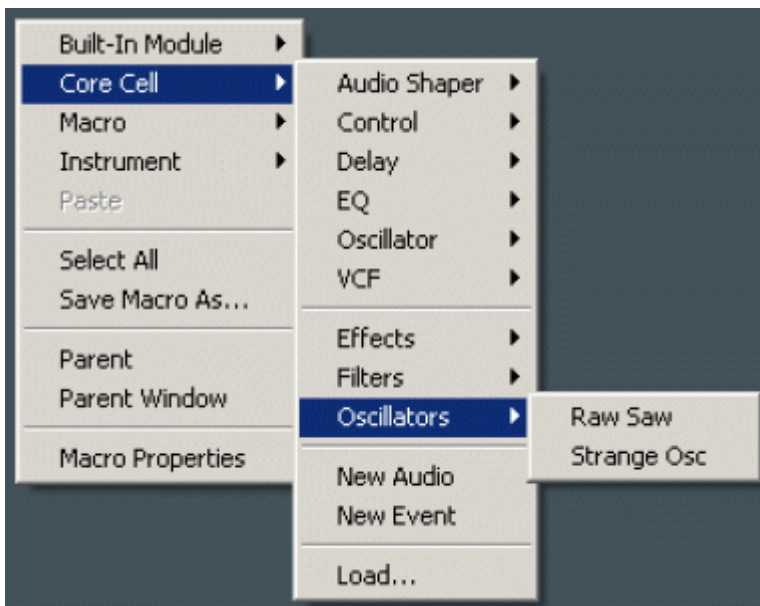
Built-In Module
Core Cell
Macro
Instrument
Paste

Select All
Save Macro As...

Parent
Parent Window

Macro Properties

Audio Shaper
Control
Delay
EQ
Oscillator
VCF

Effects
Filters
Oscillators

New Audio
New Event

Load...

Raw Saw
Strange Osc